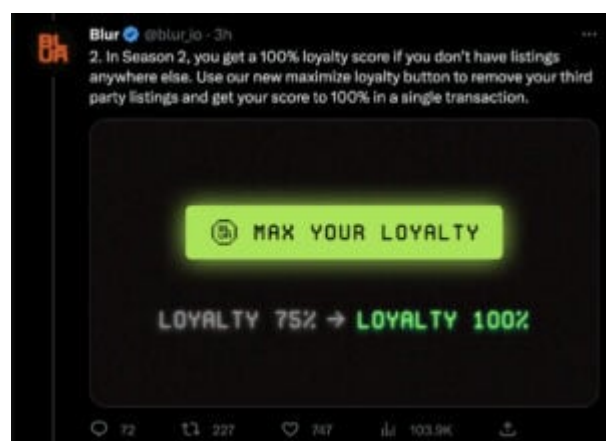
BL UR

Blur @blur_io · 3h

2. In Season 2, you get a 100% loyalty score if you don't have listings anywhere else. Use our new maximize loyalty button to remove your third party listings and get your score to 100% in a single transaction.

MAX YOUR LOYALTY

LOYALTY 75% → LOYALTY 100%

72 227 747 103.9K